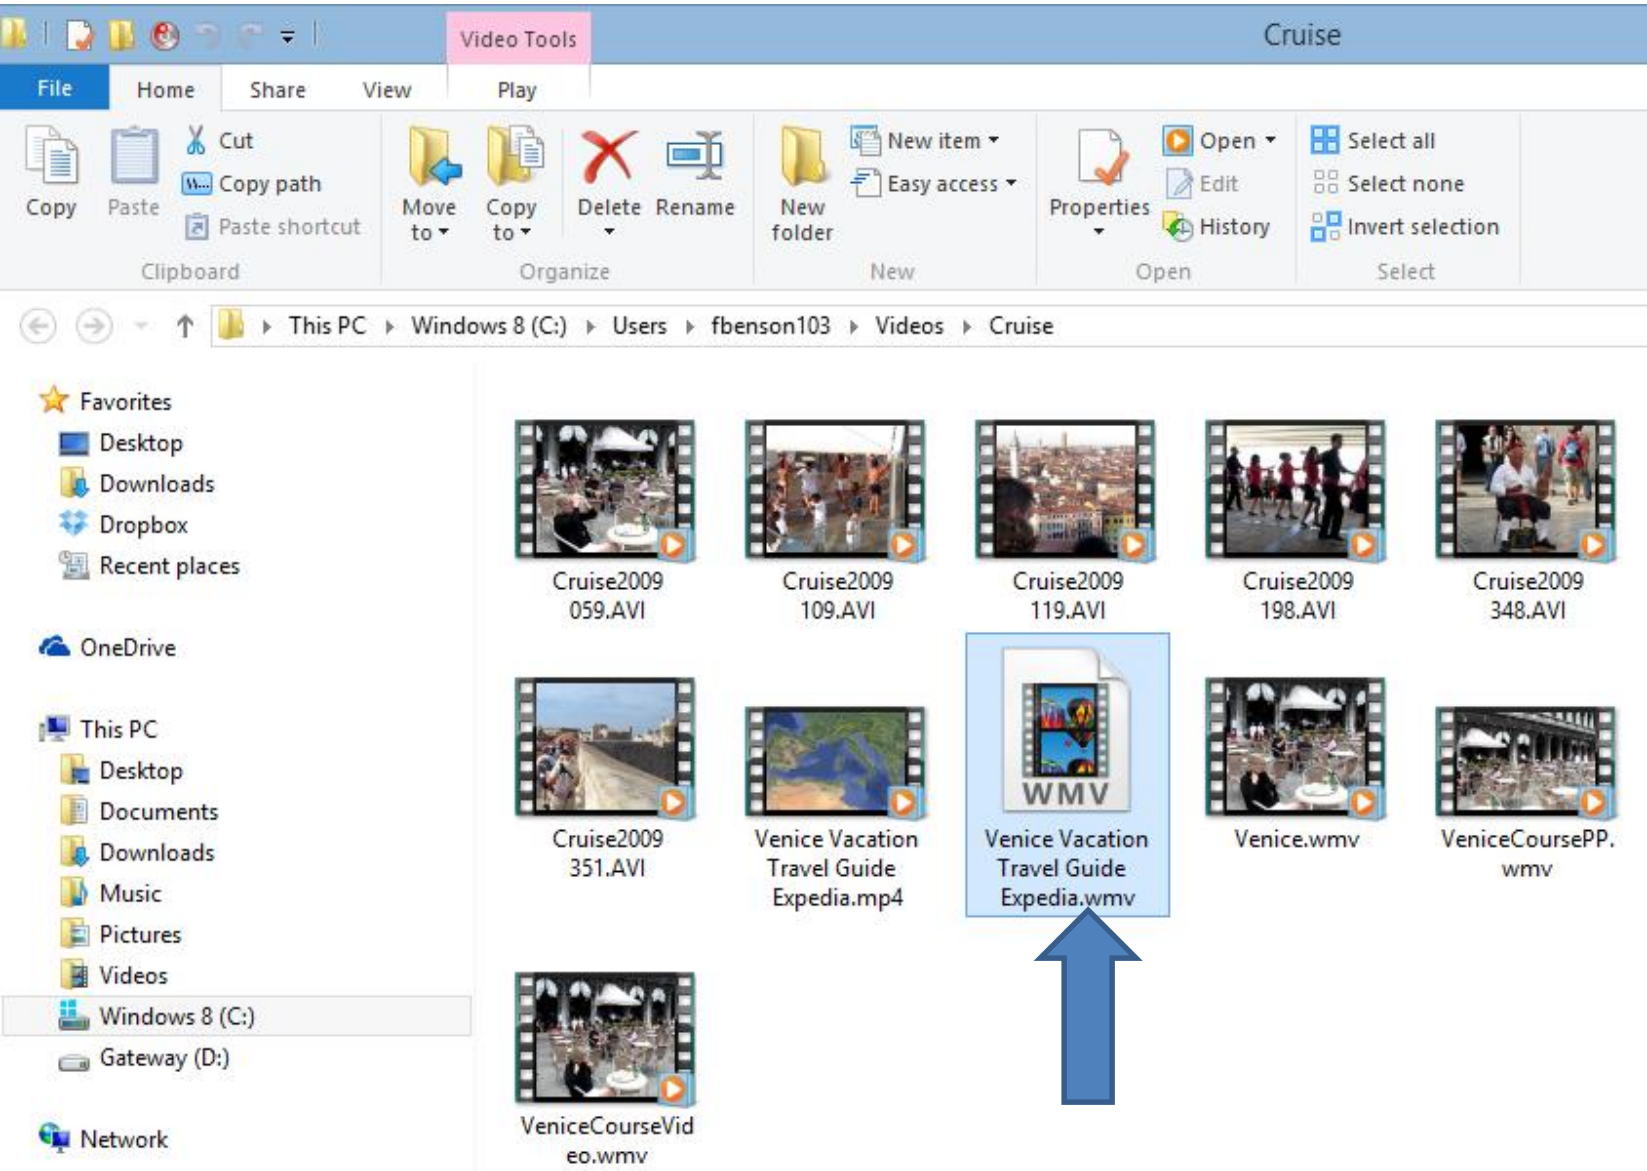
Video Tools

Cruise

File Home Share View Play

Copy Paste Cut Copy path Paste shortcut
Clipboard

Move to Copy to Delete Rename
Organize

New folder New item Easy access
New

Properties Open Edit History
Open

Select all Select none Invert selection
Select

This PC ▸ Windows 8 (C:) ▸ Users ▸ fbenson103 ▸ Videos ▸ Cruise

Favorites
Desktop
Downloads
Dropbox
Recent places

OneDrive

This PC
Desktop
Documents
Downloads
Music
Pictures
Videos
Windows 8 (C:)
Gateway (D:)

Network

Cruise2009 059.AVI
Cruise2009 109.AVI
Cruise2009 119.AVI
Cruise2009 198.AVI
Cruise2009 348.AVI
Cruise2009 351.AVI
Venice Vacation Travel Guide Expedia.mp4
WMV
Venice Vacation Travel Guide Expedia.wmv
Venice.wmv
VeniceCoursePP.wmv
VeniceCourseVideo.wmv